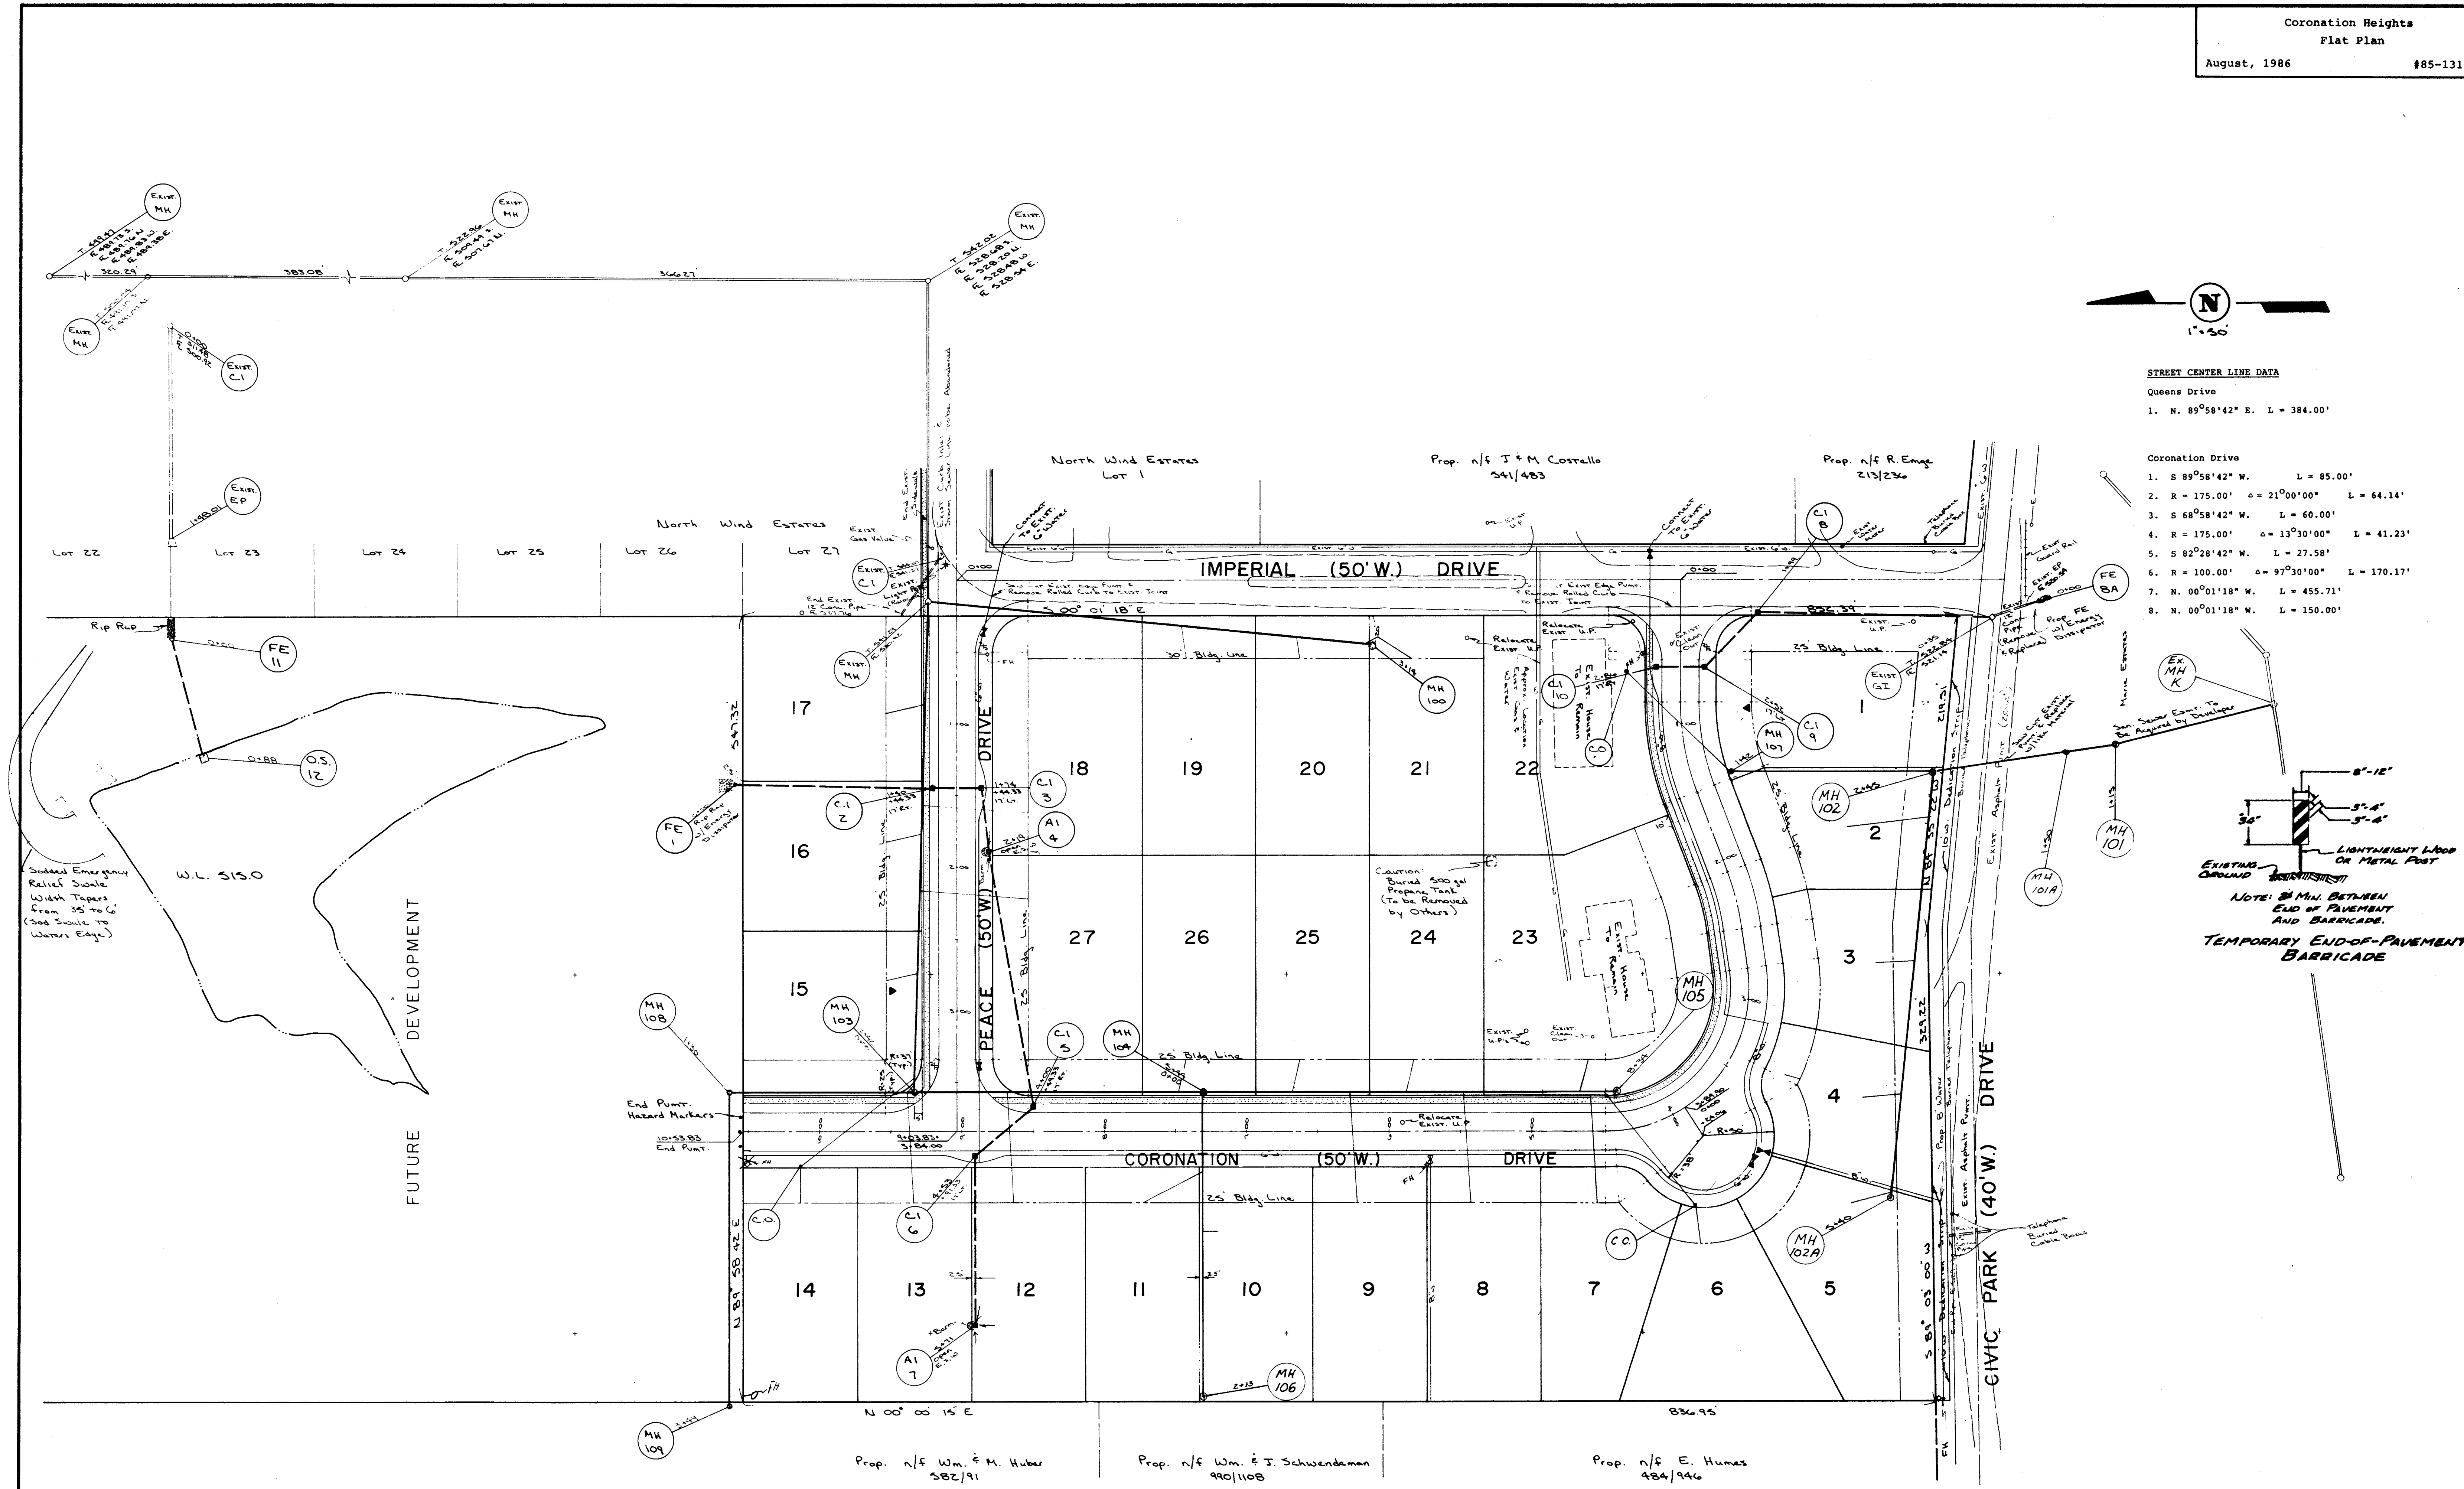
Coronation Heights
Flat Plan
August, 1986 #85-131

N
1"=30'

STREET CENTER LINE DATA
Queens Drive
1. N. 89°58'42" E. L = 384.00'

Coronation Drive
1. S 89°58'42" W. L = 85.00'
2. R = 175.00' Δ = 21°00'00" L = 64.14'
3. S 68°58'42" W. L = 60.00'
4. R = 175.00' Δ = 13°30'00" L = 41.23'
5. S 82°28'42" W. L = 27.58'
6. R = 100.00' Δ = 97°30'00" L = 170.17'
7. N. 00°01'18" W. L = 455.71'
8. N. 00°01'18" W. L = 150.00'

8"-12"
3"-4"
3"-4"
36"
LIGHTWEIGHT WOOD OR METAL POST
EXISTING GROUND
NOTE: 8' MIN. BETWEEN END OF PAVEMENT AND BARRICADE.
TEMPORARY END-OF-PAVEMENT BARRICADE

Exist. MH
Exist. MH
Exist. MH
Exist. MH
Exist. C.I
Exist. EP
320.29
383.08
366.27
Lot 22
Lot 23
Lot 24
Lot 25
Lot 26
Lot 27
North Wind Estates
North Wind Estates Lot 1
Prop. n/f J & M Costello 541/483
Prop. n/f R. Emge 213/236
IMPERIAL (50' W.) DRIVE
S 00° 01' 18" E
852.39
Rip Rap
FE 11
O.S. 12
FE 1
FE 8A
W.L. 515.0
FUTURE DEVELOPMENT
Sodded Emergency Relief Swale Width Tapers from 35' to 6' (Sod Swale to Waters Edge)
PEACE (50' W.) DRIVE
17
16
15
18
19
20
21
22
27
26
25
24
23
1
2
3
4
5
6
7
8
9
10
11
12
13
14
C.I 2
C.I 3
A1 4
C.I 5
C.I 6
A1 7
C.I 8
C.I 9
C.I 10
MH 100
MH 101
MH 101A
MH 102
MH 102A
MH 103
MH 104
MH 105
MH 106
MH 107
MH 108
MH 109
Ex. MH K
C.O.
Exist. GI
Exist. MH
25' Bldg. Line
30' Bldg. Line
Caution: Buried 500 gal Propane Tank (To be Removed by Others)
Exist. House To Remain
Relocate Exist. U.P.
CORONATION (50' W.) DRIVE
End Pvmt. Hazard Markers
End Pvmt.
Relocate Exist. U.P.
CIVIC PARK (40' W.) DRIVE
Exist. Asphalt Pvmt.
Telephone Buried Cable Boxes
San. Sewer Esmt. To Be Acquired by Developer
N 89° 58' 42" E
547.32
N 00° 00' 15" E
836.95
329.22
S 89° 03' 00" W
Prop. n/f Wm. & M. Huber 582/91
Prop. n/f Wm. & J. Schwendeman 990/1108
Prop. n/f E. Humes 484/946